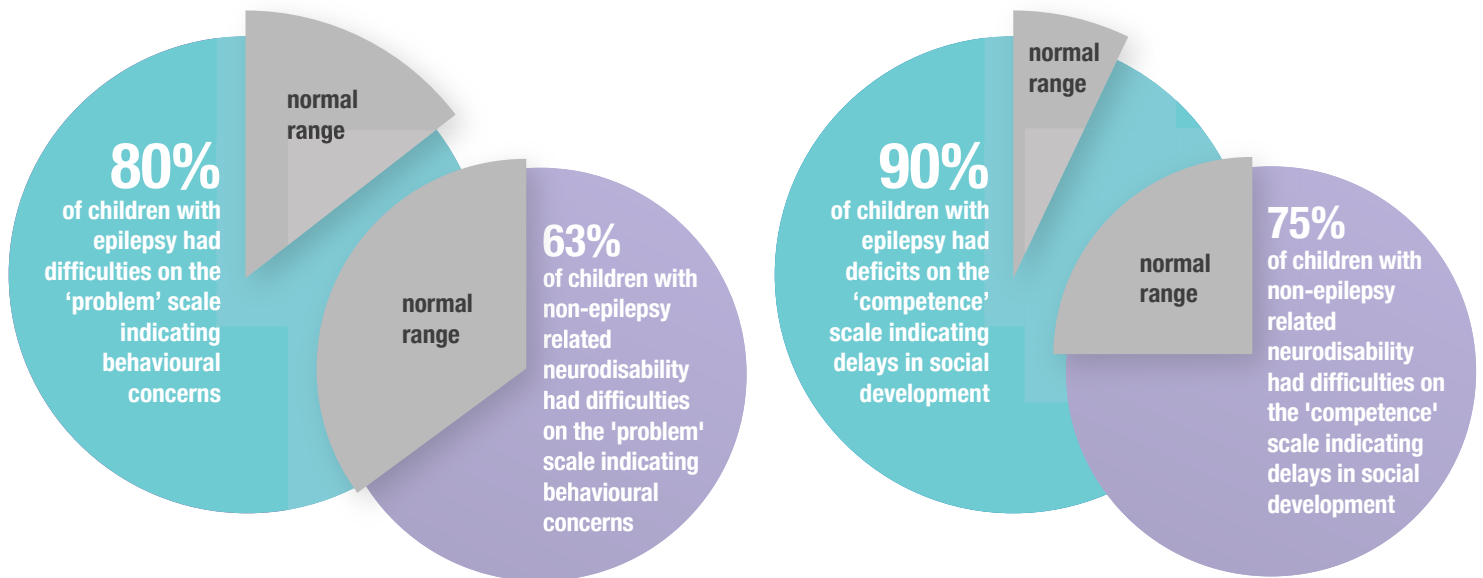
normal range

80%
of children with epilepsy had difficulties on the 'problem' scale indicating behavioural concerns

normal range

63%
of children with non-epilepsy related neurodisability had difficulties on the 'problem' scale indicating behavioural concerns

normal range

90%
of children with epilepsy had deficits on the 'competence' scale indicating delays in social development

normal range

75%
of children with non-epilepsy related neurodisability had difficulties on the 'competence' scale indicating delays in social development